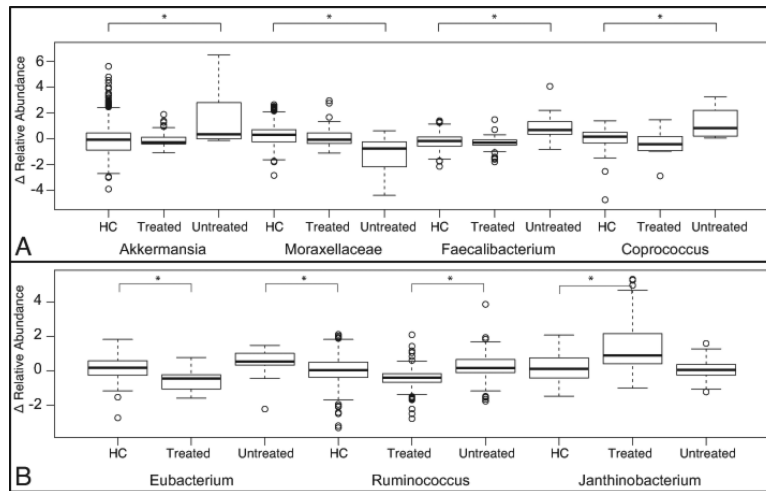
A

Δ Relative Abundance

6
4
2
0
-2
-4

*
*
*
*

HC Treated Untreated
Akkermansia

HC Treated Untreated
Moraxellaceae

HC Treated Untreated
Faecalibacterium

HC Treated Untreated
Coprococcus

B

Δ Relative Abundance

4
2
0
-2

*
*
*
*

HC Treated
Eubacterium

Untreated HC
Ruminococcus

Treated Untreated
Ruminococcus

HC Treated Untreated
Janthinobacterium